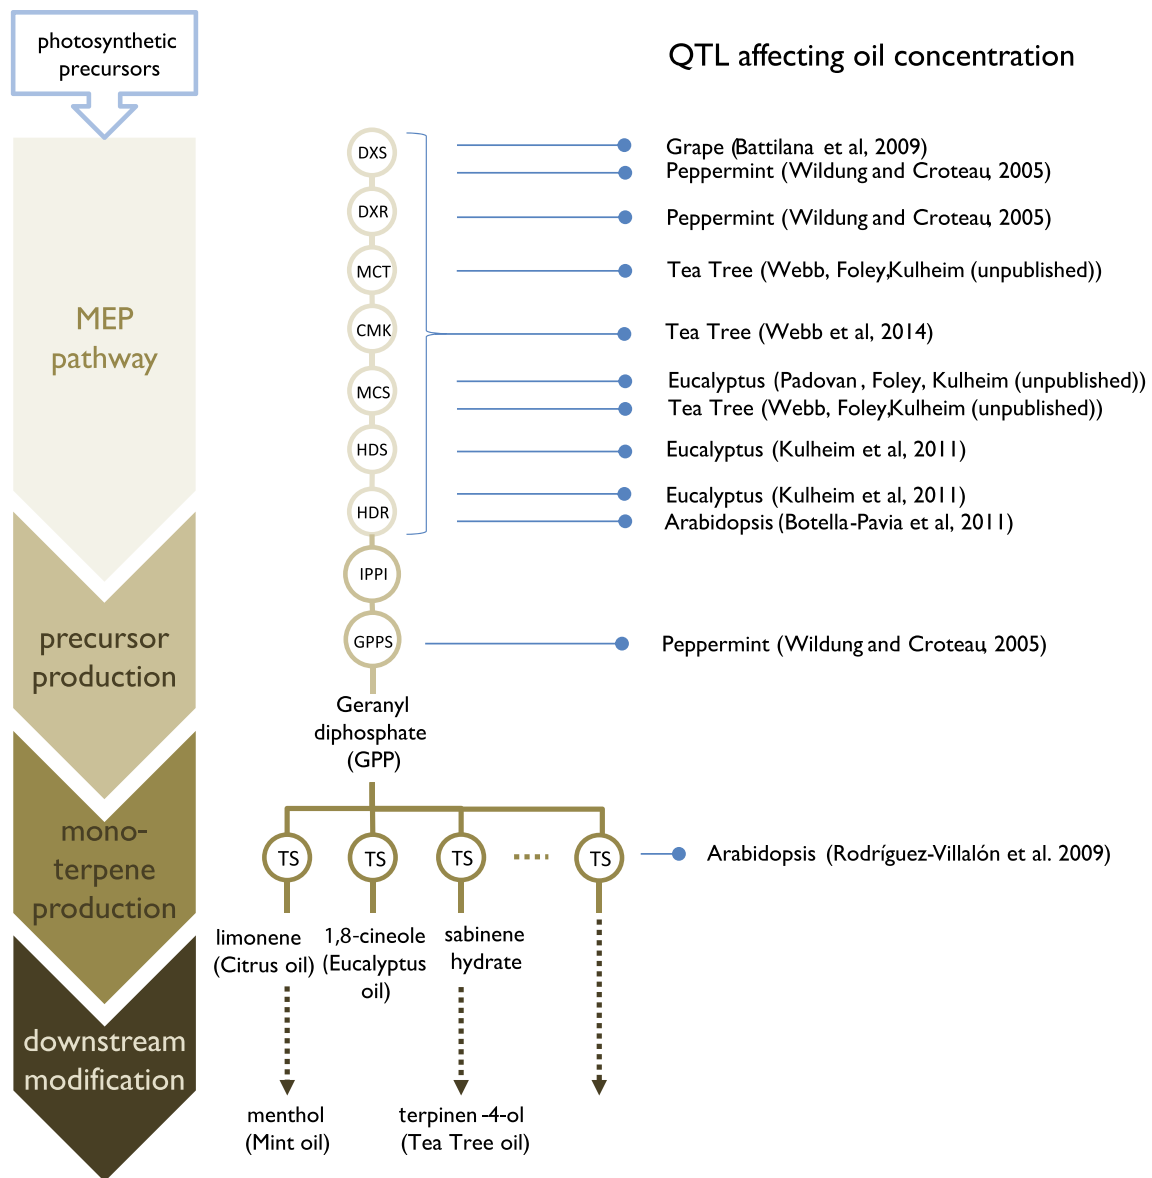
photosynthetic precursors

QTL affecting oil concentration

MEP pathway

DXS

DXR

MCT

CMK

MCS

HDS

HDR

IPPI

GPPS

Grape (Battilana et al, 2009)
Peppermint (Wildung and Croteau, 2005)
Peppermint (Wildung and Croteau, 2005)
Tea Tree (Webb, Foley,Kulheim (unpublished))
Tea Tree (Webb et al, 2014)
Eucalyptus (Padovan , Foley, Kulheim (unpublished))
Tea Tree (Webb, Foley,Kulheim (unpublished))
Eucalyptus (Kulheim et al, 2011)
Eucalyptus (Kulheim et al, 2011)
Arabidopsis (Botella-Pavia et al, 2011)

precursor production

Peppermint (Wildung and Croteau, 2005)

Geranyl diphosphate (GPP)

mono-terpene production

TS TS TS TS

Arabidopsis (Rodríguez-Villalón et al. 2009)

limonene (Citrus oil)

1,8-cineole (Eucalyptus oil)

sabinene hydrate

downstream modification

menthol (Mint oil)

terpinen -4-ol (Tea Tree oil)